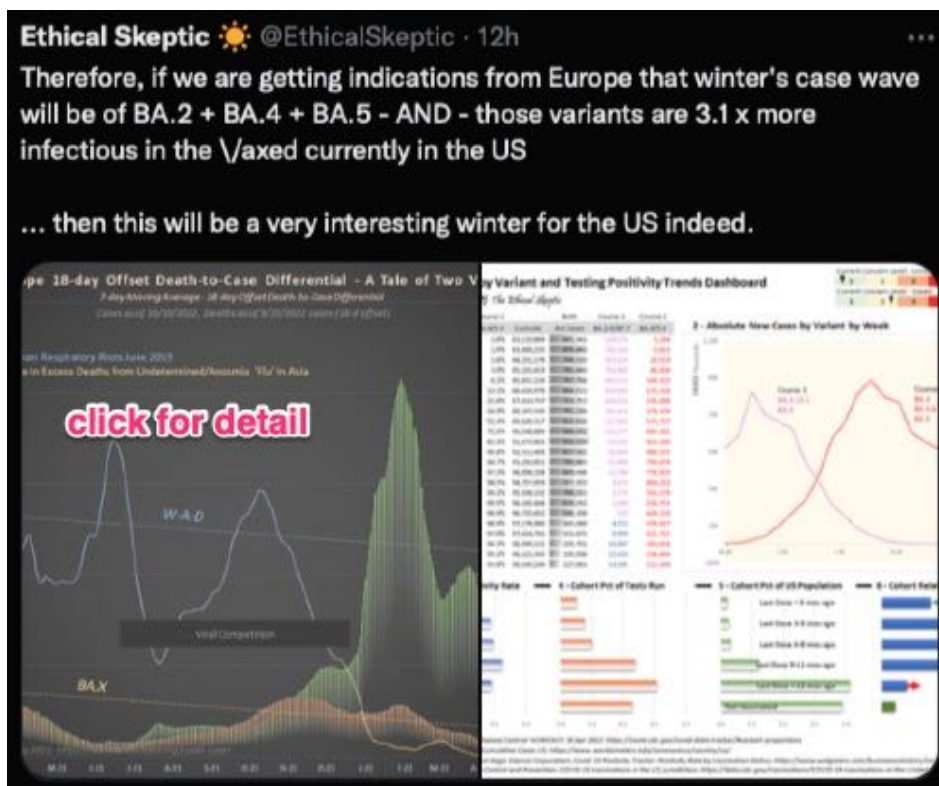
Ethical Skeptic ☀️ @EthicalSkeptic · 12h

Therefore, if we are getting indications from Europe that winter's case wave will be of BA.2 + BA.4 + BA.5 - AND - those variants are 3.1 x more infectious in the \/axed currently in the US

… then this will be a very interesting winter for the US indeed.

pe 18-day Offset Death-to-Case Differential - A Tale of Two V

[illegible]

click for detail

W-A-D

Viral Competition

BA.X

by Variant and Testing Positivity Trends Dashboard

The Ethical Skeptic

2 - Absolute New Cases by Variant by Week

ivity Rate

4 - Cohort Pct of Tests Run

5 - Cohort Pct of US Population

6 - Cohort Rela

Last Dose < 4 mo ago

Last Dose 4-6 mo ago

Last Dose 6-8 mo ago

Last Dose 9-12 mo ago

Last Dose >12 mo ago

Not Vaccinated

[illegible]